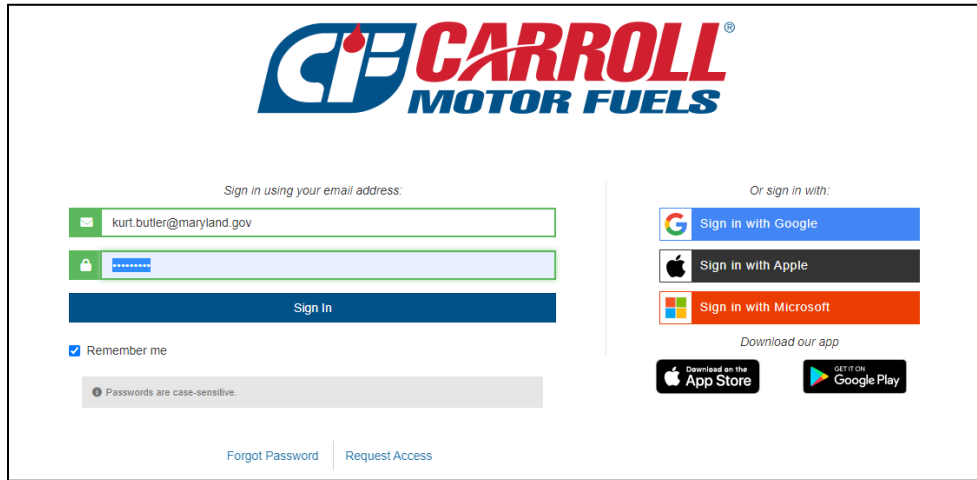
CARROLL®
MOTOR FUELS

Sign in using your email address:

kurt.butler@maryland.gov

••••••••••

Sign In

Remember me

Passwords are case-sensitive.

Forgot Password | Request Access

Or sign in with:

Sign in with Google

Sign in with Apple

Sign in with Microsoft

Download our app

Download on the App Store

GET IT ON Google Play